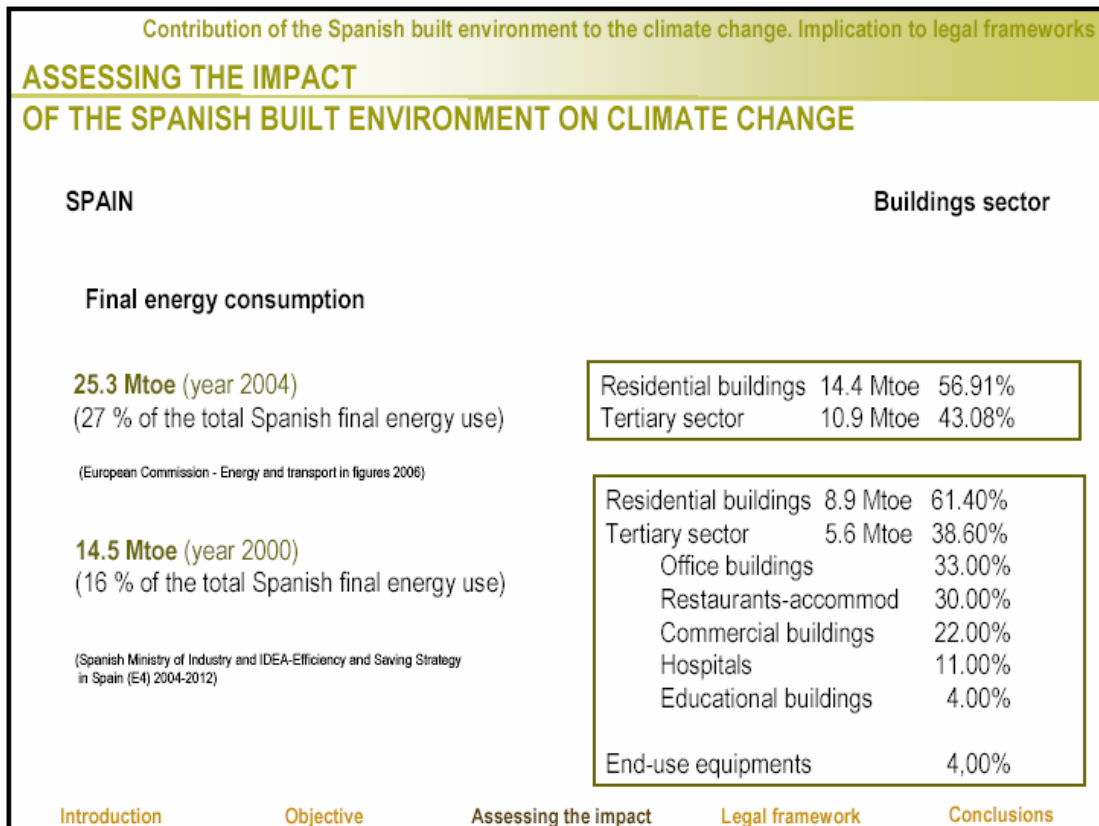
Contribution of the Spanish built environment to the climate change. Implication to legal frameworks

ASSESSING THE IMPACT
OF THE SPANISH BUILT ENVIRONMENT ON CLIMATE CHANGE

SPAIN

Buildings sector

Final energy consumption

25.3 Mtoe (year 2004)
(27 % of the total Spanish final energy use)

(European Commission - Energy and transport in figures 2006)

| | | |
|---|---|---|
| Residential buildings | 14.4 Mtoe | 56.91% |
| Tertiary sector | 10.9 Mtoe | 43.08% |

14.5 Mtoe (year 2000)
(16 % of the total Spanish final energy use)

(Spanish Ministry of Industry and IDEA-Efficiency and Saving Strategy in Spain (E4) 2004-2012)

| | | |
|---|---|---|
| Residential buildings | 8.9 Mtoe | 61.40% |
| Tertiary sector | 5.6 Mtoe | 38.60% |
| Office buildings | | 33.00% |
| Restaurants-accommod | | 30.00% |
| Commercial buildings | | 22.00% |
| Hospitals | | 11.00% |
| Educational buildings | | 4.00% |
| End-use equipments | | 4,00% |

Introduction Objective Assessing the impact Legal framework Conclusions